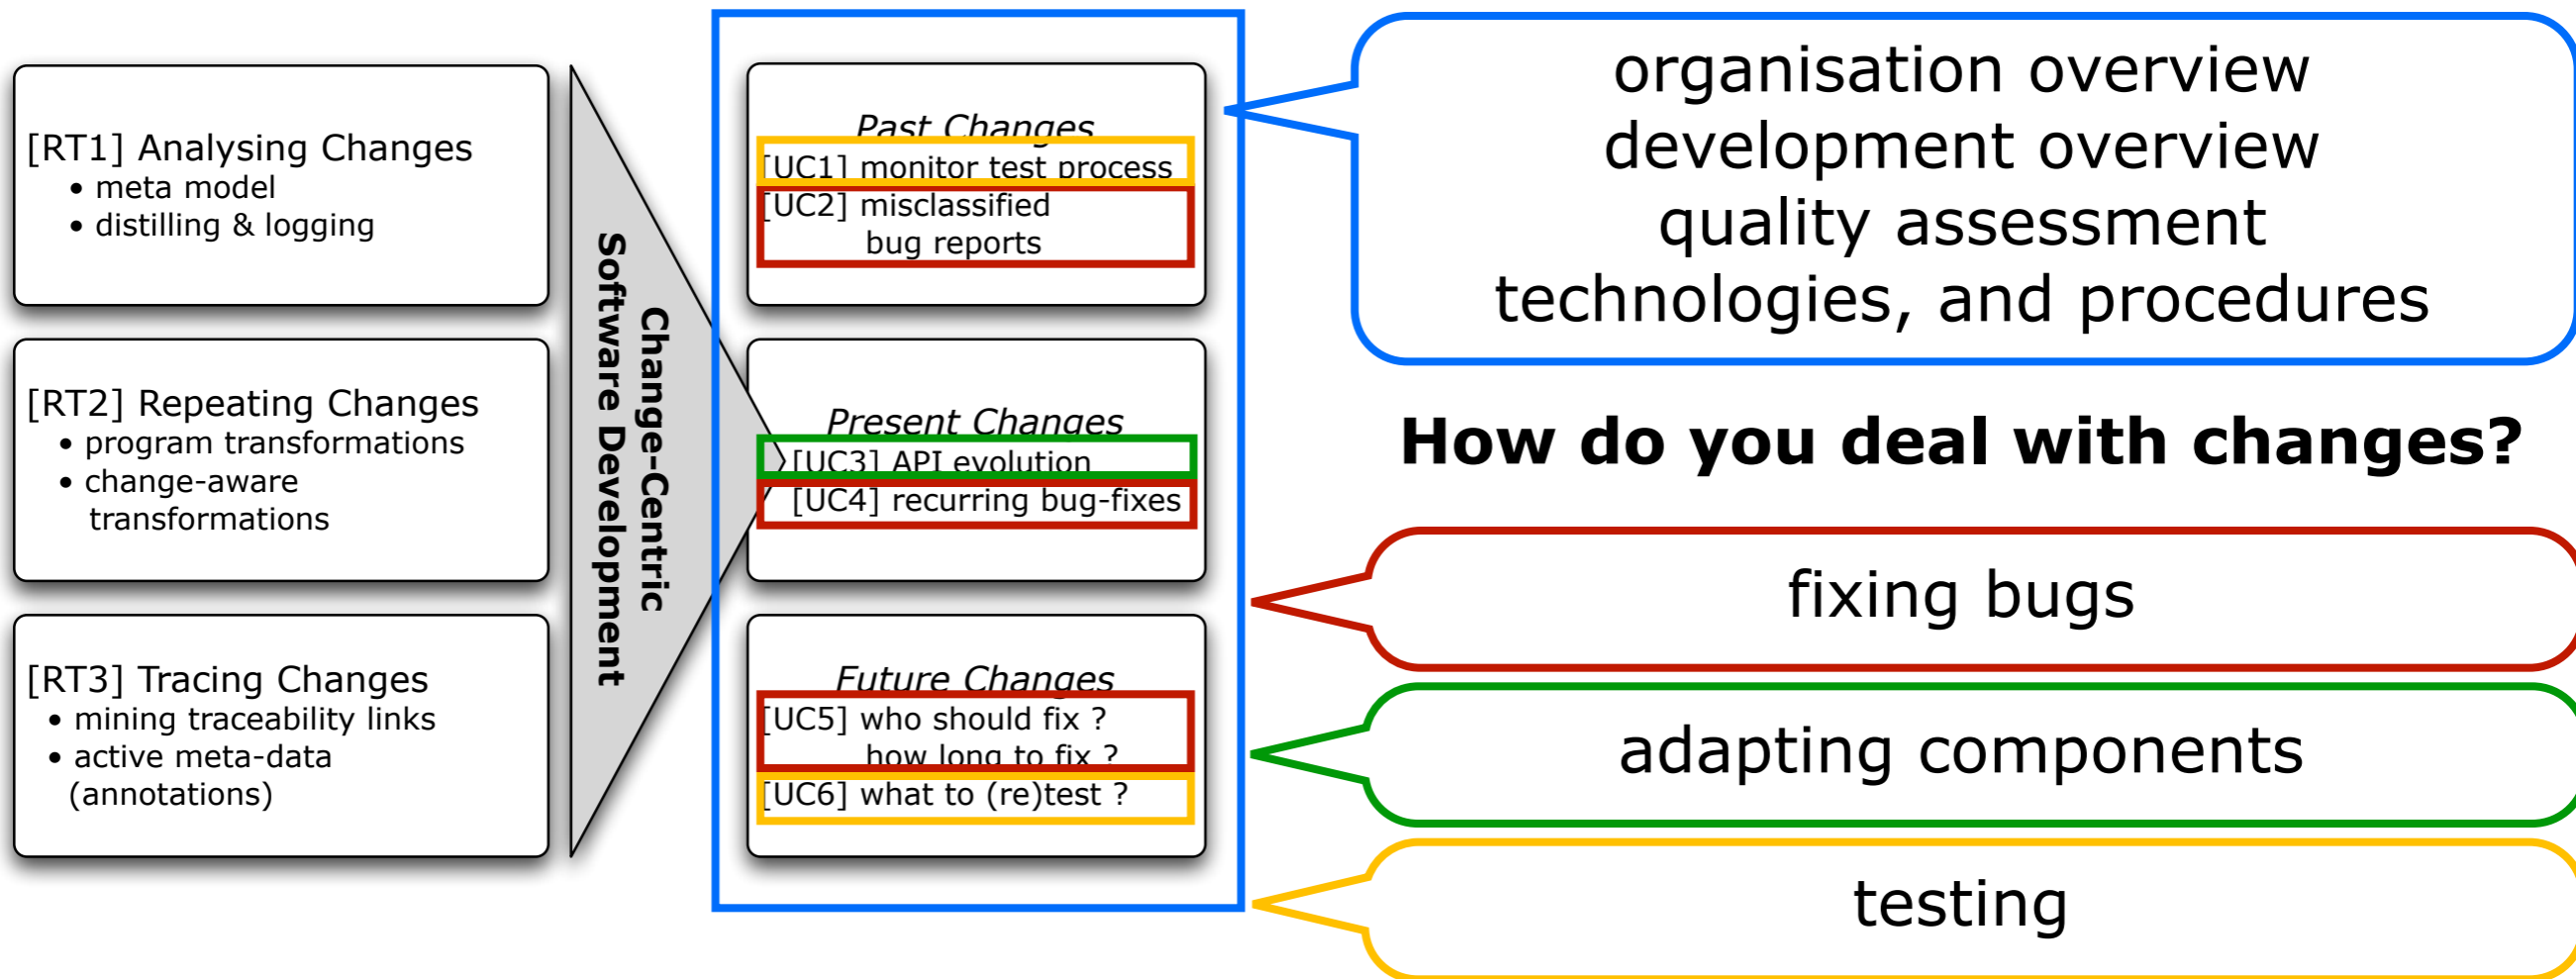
[RT1] Analysing Changes
• meta model
• distilling & logging

[RT2] Repeating Changes
• program transformations
• change-aware transformations

[RT3] Tracing Changes
• mining traceability links
• active meta-data (annotations)

Change-Centric Software Development

Past Changes
[UC1] monitor test process
[UC2] misclassified bug reports

Present Changes
[UC3] API evolution
[UC4] recurring bug-fixes

Future Changes
[UC5] who should fix ? how long to fix ?
[UC6] what to (re)test ?

organisation overview
development overview
quality assessment
technologies, and procedures

How do you deal with changes?

fixing bugs

adapting components

testing